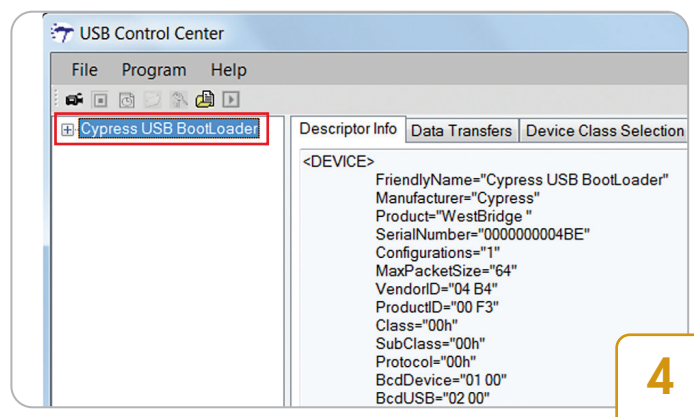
USB Control Center

File Program Help

Cypress USB BootLoader

Descriptor Info | Data Transfers | Device Class Selection

<DEVICE>
FriendlyName="Cypress USB BootLoader"
Manufacturer="Cypress"
Product="WestBridge "
SerialNumber="0000000004BE"
Configurations="1"
MaxPacketSize="64"
VendorID="04 B4"
ProductID="00 F3"
Class="00h"
SubClass="00h"
Protocol="00h"
BcdDevice="01 00"
BcdUSB="02 00"

4